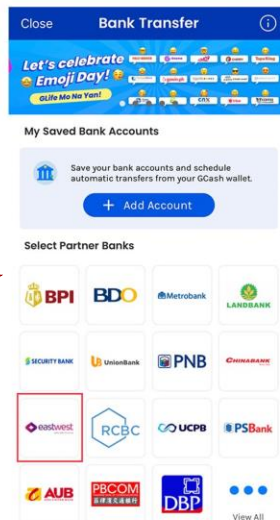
Close

Bank Transfer

Let's celebrate Emoji Day!

GLife Mo Na Yan!

My Saved Bank Accounts

Save your bank accounts and schedule automatic transfers from your GCash wallet.

+ Add Account

Select Partner Banks

BPI

BDO

Metrobank

LANDBANK

SECURITY BANK

UnionBank

PNB

CHINABANK

eastwest

RCBC

UCPB

PSBank

AUB

PBCOM

DBP

View All